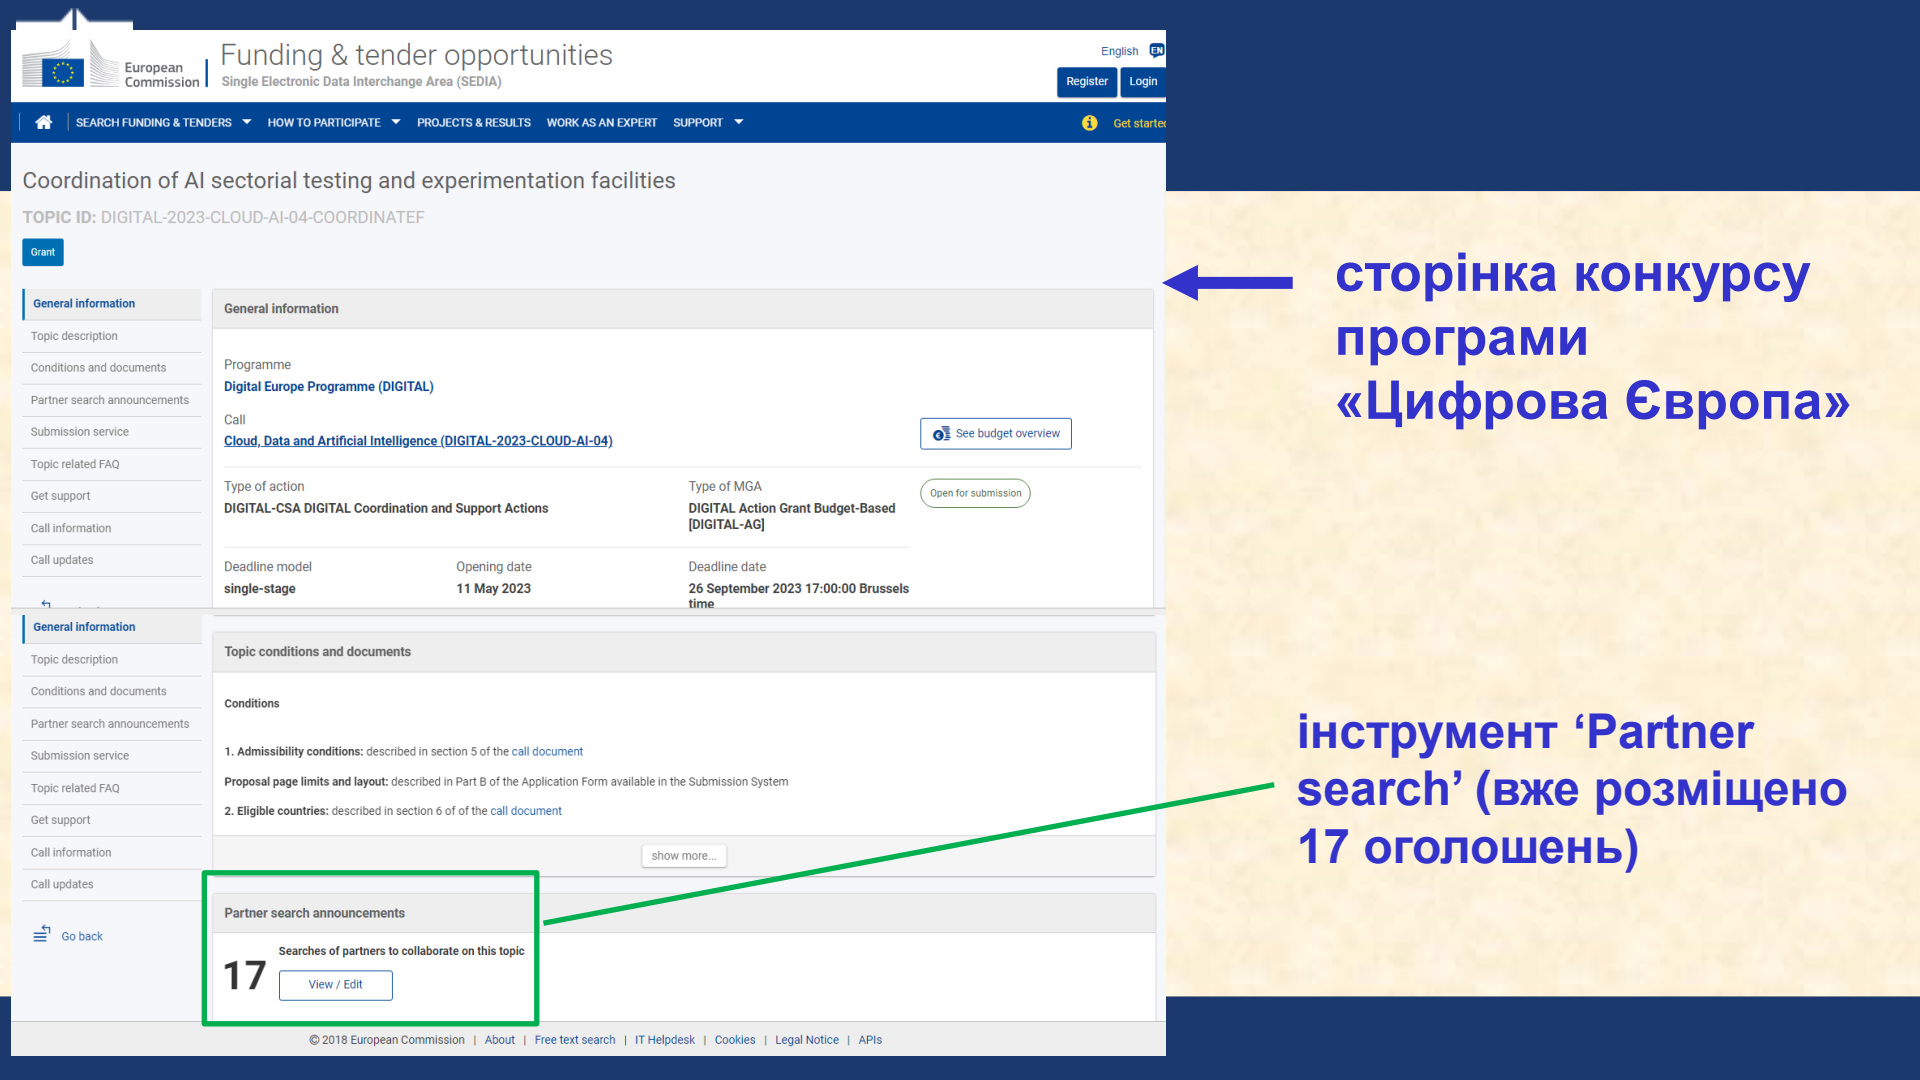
European Commission

Funding & tender opportunities
Single Electronic Data Interchange Area (SEDIA)

English EN
Register Login

SEARCH FUNDING & TENDERS HOW TO PARTICIPATE PROJECTS & RESULTS WORK AS AN EXPERT SUPPORT Get startec

Coordination of AI sectorial testing and experimentation facilities

TOPIC ID: DIGITAL-2023-CLOUD-AI-04-COORDINATEF

Grant

General information
Topic description
Conditions and documents
Partner search announcements
Submission service
Topic related FAQ
Get support
Call information
Call updates

General information

Programme
Digital Europe Programme (DIGITAL)

Call
Cloud, Data and Artificial Intelligence (DIGITAL-2023-CLOUD-AI-04)

See budget overview

Type of action
DIGITAL-CSA DIGITAL Coordination and Support Actions

Type of MGA
DIGITAL Action Grant Budget-Based [DIGITAL-AG]

Open for submission

Deadline model
single-stage

Opening date
11 May 2023

Deadline date
26 September 2023 17:00:00 Brussels time

General information
Topic description
Conditions and documents
Partner search announcements
Submission service
Topic related FAQ
Get support
Call information
Call updates

Go back

Topic conditions and documents

Conditions

1. Admissibility conditions: described in section 5 of the call document

Proposal page limits and layout: described in Part B of the Application Form available in the Submission System

2. Eligible countries: described in section 6 of of the call document

show more...

Partner search announcements

17

Searches of partners to collaborate on this topic

View / Edit

© 2018 European Commission | About | Free text search | IT Helpdesk | Cookies | Legal Notice | APIs

сторінка конкурсу програми «Цифрова Європа»

інструмент ‘Partner search’ (вже розміщено 17 оголошень)